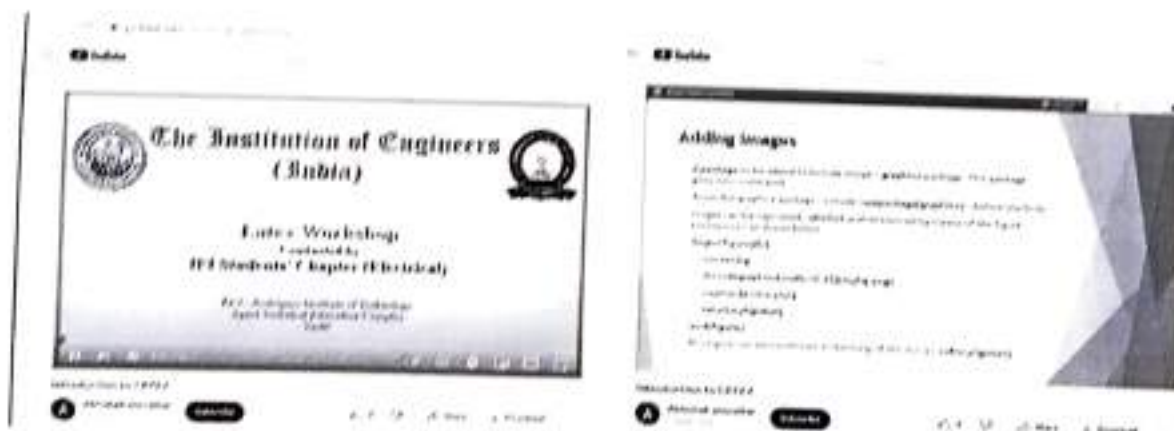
YouTube

The Institution of Engineers (India)

Latex Workshop
Conducted by
IEI Students' Chapter (Electrical)

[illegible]

Introduction to LATEX

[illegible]

Subscribe

Share

Download

YouTube

Adding images

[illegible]

Introduction to LATEX

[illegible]

Subscribe

Share

Download